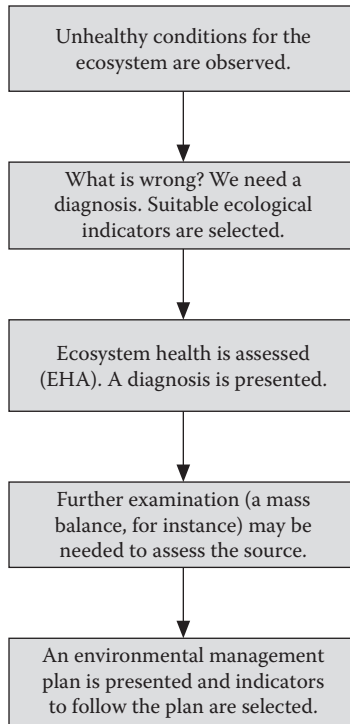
Unhealthy conditions for the ecosystem are observed.

What is wrong? We need a diagnosis. Suitable ecological indicators are selected.

Ecosystem health is assessed (EHA). A diagnosis is presented.

Further examination (a mass balance, for instance) may be needed to assess the source.

An environmental management plan is presented and indicators to follow the plan are selected.